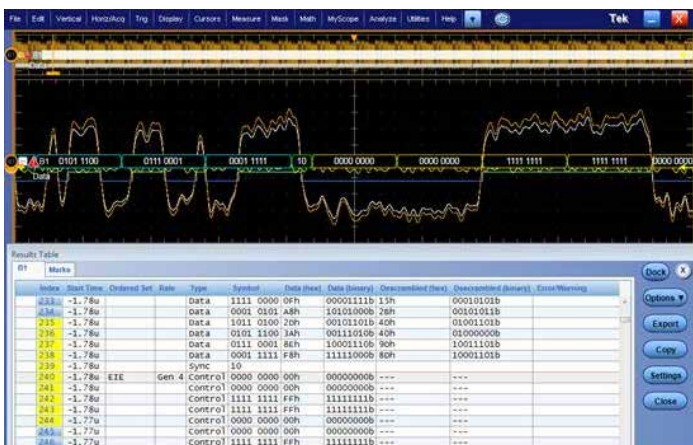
File Edit Vertical Horiz/Acq Trig Display Cursors Measure Mask Math MyScope Analyze Utilities Help Tek

B1 0101 1100 0111 0001 0001 1111 10 0000 0000 0000 0000 1111 1111 1111 1111 0000 0000

Data

Results Table

B1 Marks

| Index | Start Time | Ordered Set | Rate | Type | Symbol | Data (hex) | Data (binary) | Descrambled (hex) | Descrambled (binary) | Error/Warning |
|---|---|---|---|---|---|---|---|---|---|---|
| 233 | -1.78u | | | Data | 1111 0000 | 0Fh | 00001111b | 15h | 00010101b | |
| 234 | -1.78u | | | Data | 0001 0101 | A8h | 10101000b | 28h | 00101011b | |
| 235 | -1.78u | | | Data | 1011 0100 | 2Dh | 00101101b | 40h | 01001101b | |
| 236 | -1.78u | | | Data | 0101 1100 | 3Ah | 00111010b | 40h | 01000000b | |
| 237 | -1.78u | | | Data | 0111 0001 | 8Eh | 10001110b | 90h | 10011101b | |
| 238 | -1.78u | | | Data | 0001 1111 | F8h | 11111000b | 80h | 10001101b | |
| 239 | -1.78u | | | Sync | 10 | | | | | |
| 240 | -1.78u | EIE | Gen 4 | Control | 0000 0000 | 00h | 00000000b | --- | --- | |
| 241 | -1.78u | | | Control | 0000 0000 | 00h | 00000000b | --- | --- | |
| 242 | -1.78u | | | Control | 1111 1111 | FFh | 11111111b | --- | --- | |
| 243 | -1.78u | | | Control | 1111 1111 | FFh | 11111111b | --- | --- | |
| 244 | -1.77u | | | Control | 0000 0000 | 00h | 00000000b | --- | --- | |
| 245 | -1.77u | | | Control | 0000 0000 | 00h | 00000000b | --- | --- | |
| 246 | -1.77u | | | Control | 1111 1111 | FFh | 11111111b | --- | --- | |

Dock
Options
Export
Copy
Settings
Close